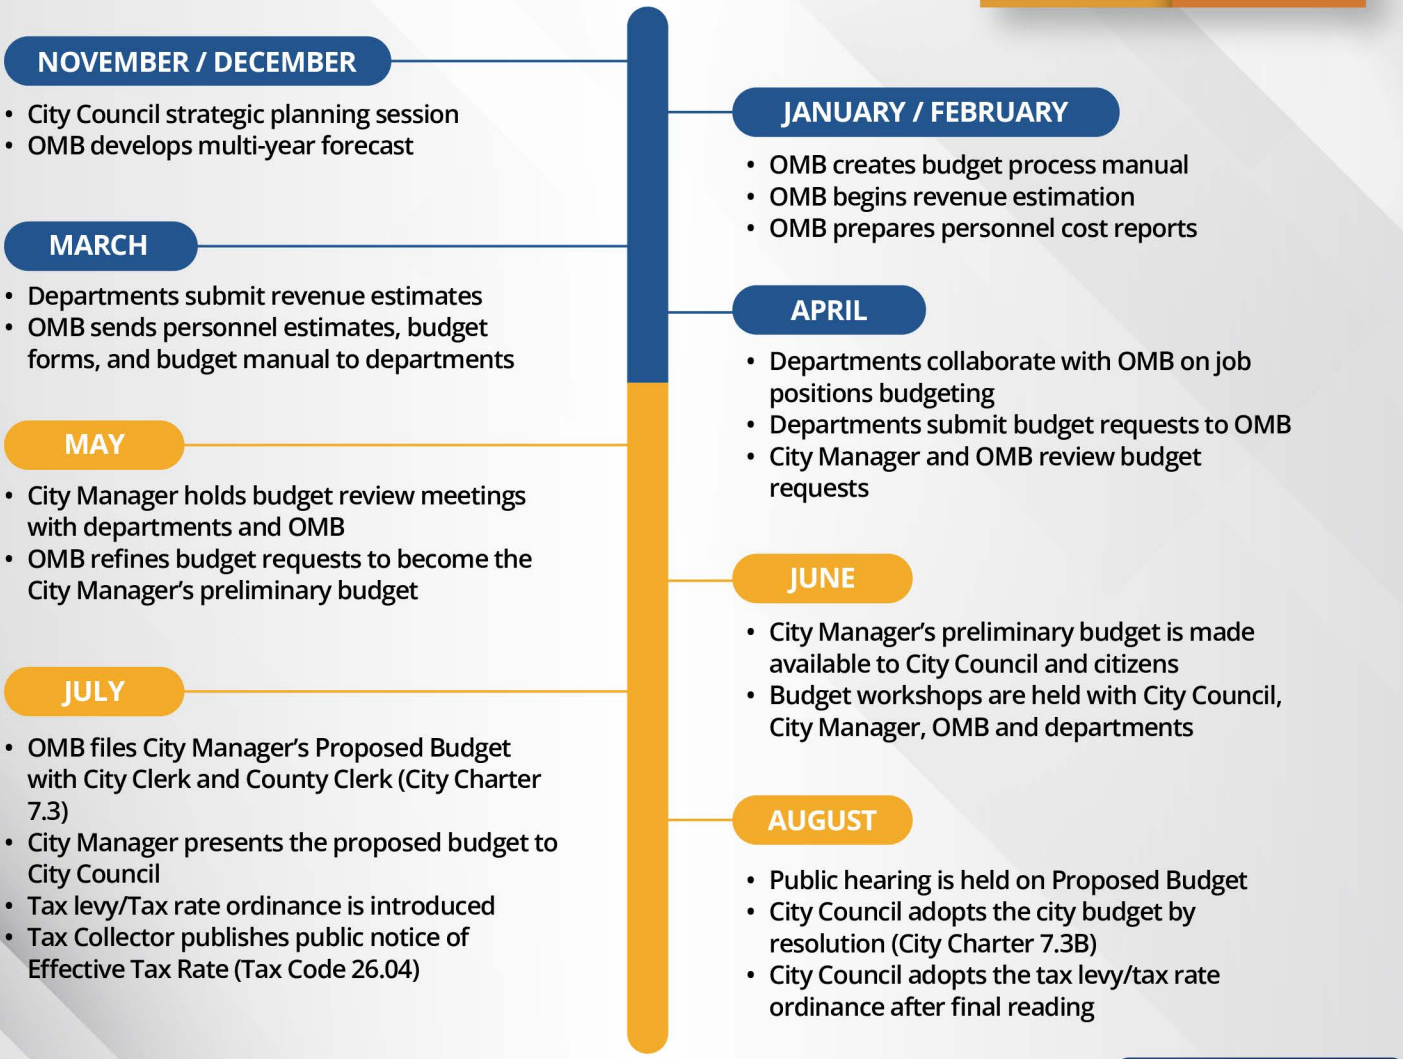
NOVEMBER / DECEMBER

- City Council strategic planning session
- OMB develops multi-year forecast

JANUARY / FEBRUARY

- OMB creates budget process manual
- OMB begins revenue estimation
- OMB prepares personnel cost reports

MARCH

- Departments submit revenue estimates
- OMB sends personnel estimates, budget forms, and budget manual to departments

APRIL

- Departments collaborate with OMB on job positions budgeting
- Departments submit budget requests to OMB
- City Manager and OMB review budget requests

MAY

- City Manager holds budget review meetings with departments and OMB
- OMB refines budget requests to become the City Manager's preliminary budget

JUNE

- City Manager's preliminary budget is made available to City Council and citizens
- Budget workshops are held with City Council, City Manager, OMB and departments

JULY

- OMB files City Manager's Proposed Budget with City Clerk and County Clerk (City Charter 7.3)
- City Manager presents the proposed budget to City Council
- Tax levy/Tax rate ordinance is introduced
- Tax Collector publishes public notice of Effective Tax Rate (Tax Code 26.04)

AUGUST

- Public hearing is held on Proposed Budget
- City Council adopts the city budget by resolution (City Charter 7.3B)
- City Council adopts the tax levy/tax rate ordinance after final reading